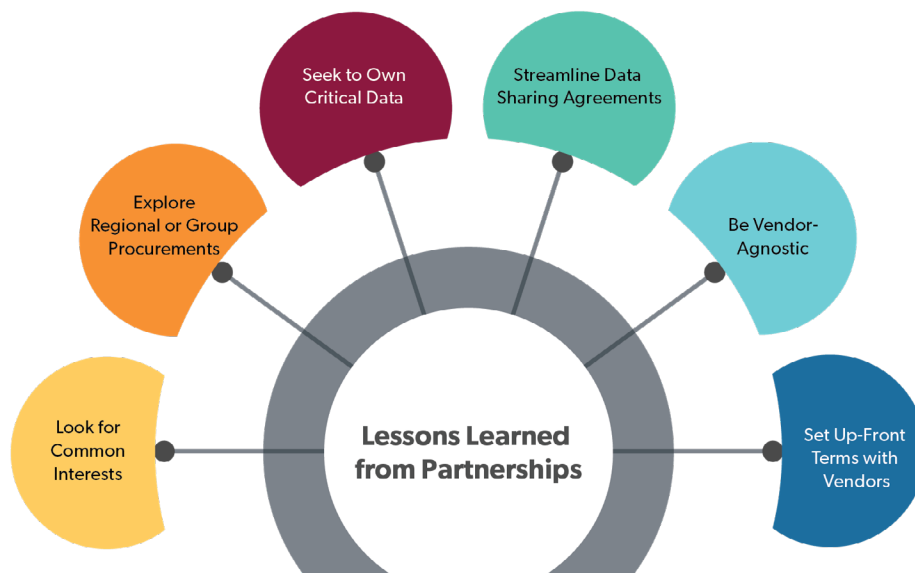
Seek to Own Critical Data

Streamline Data Sharing Agreements

Explore Regional or Group Procurements

Be Vendor-Agnostic

Look for Common Interests

Lessons Learned from Partnerships

Set Up-Front Terms with Vendors